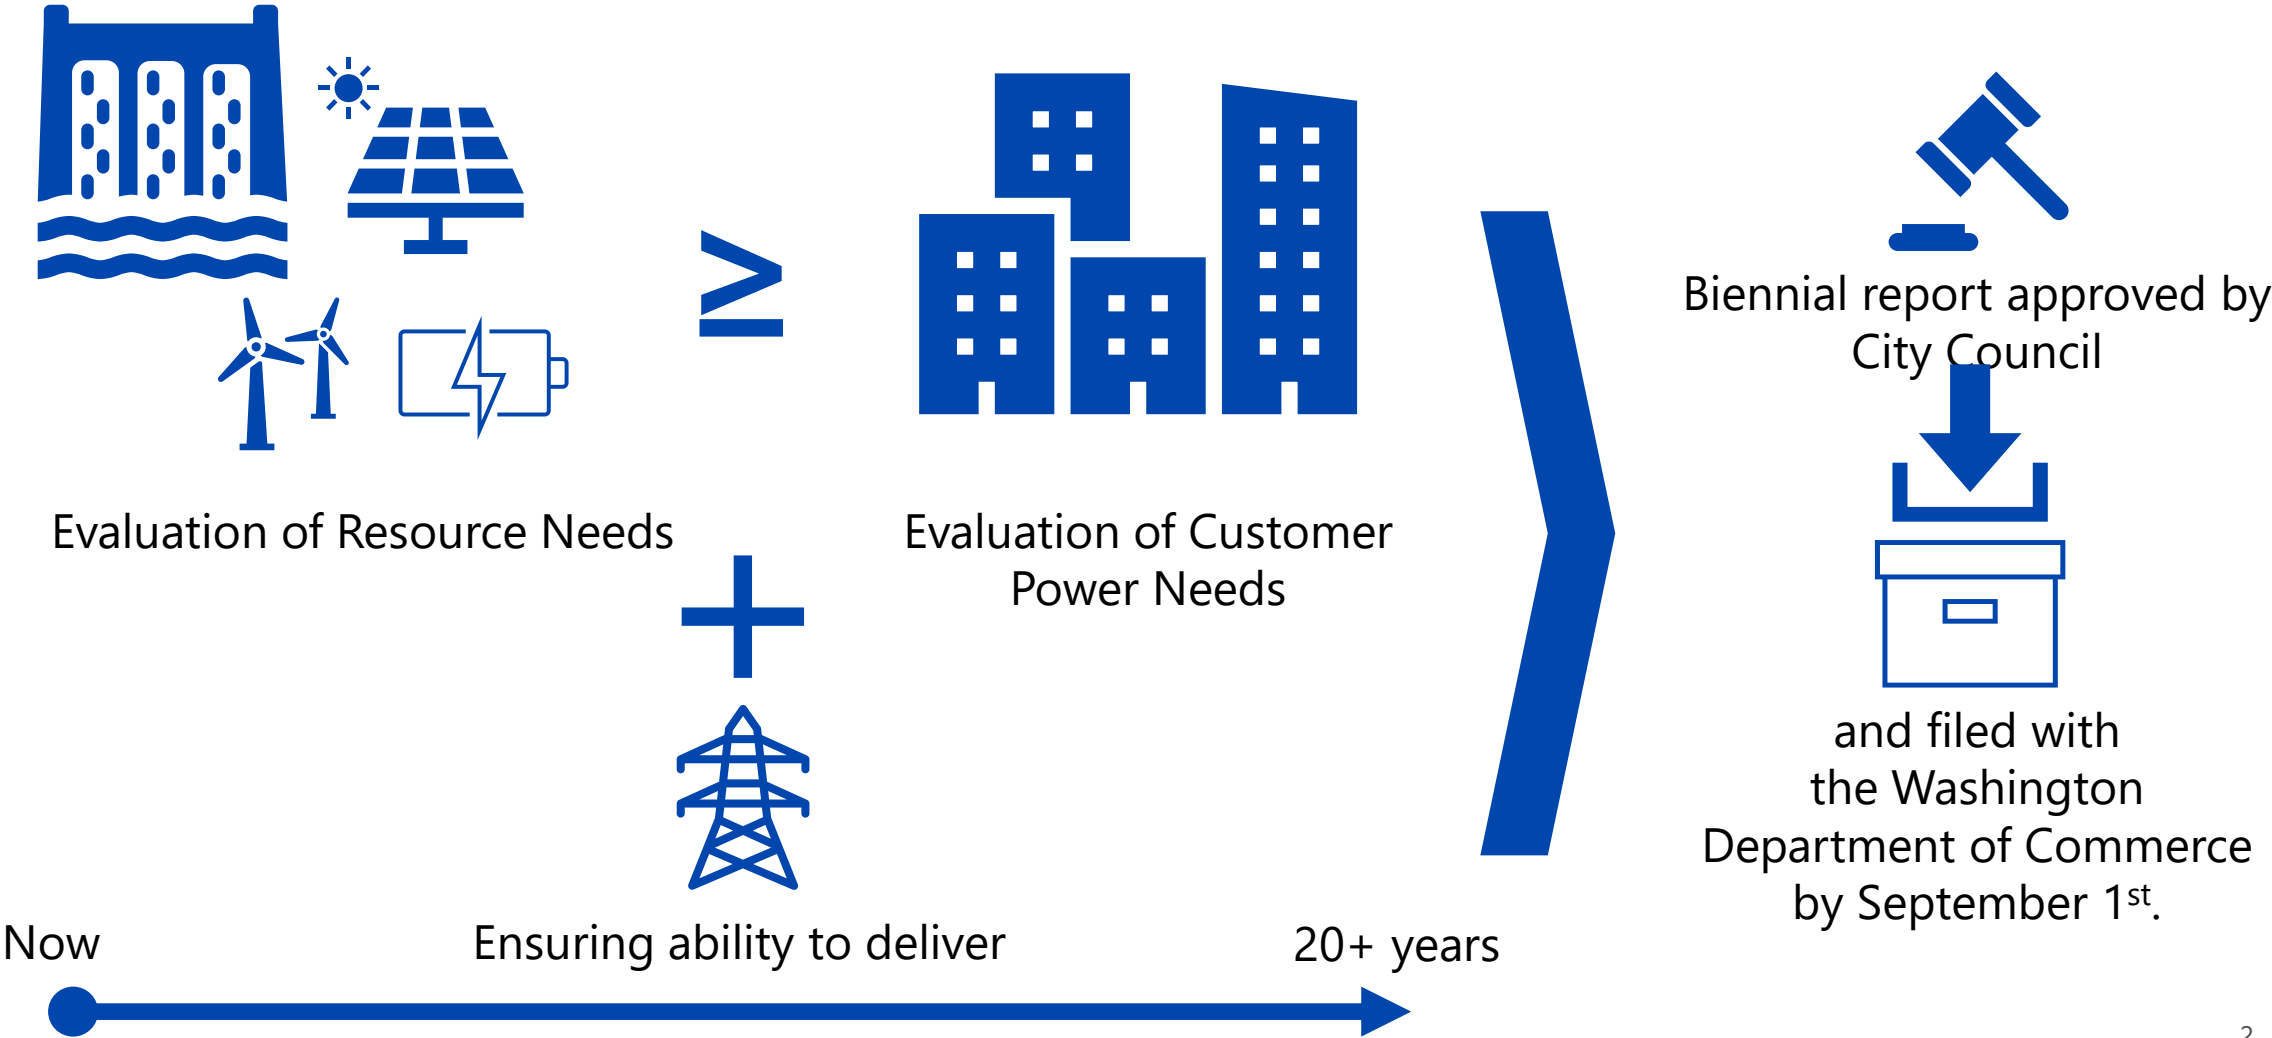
Evaluation of Resource Needs

≥

Evaluation of Customer Power Needs

+

Ensuring ability to deliver

Now

20+ years

Biennial report approved by City Council

and filed with the Washington Department of Commerce by September 1$^{st}$.

2